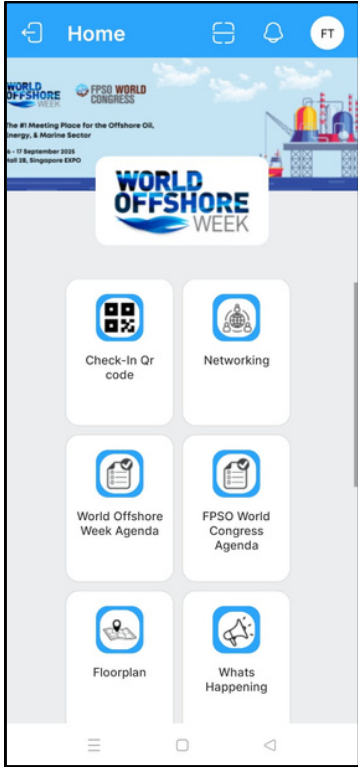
Home

FT

WORLD OFFSHORE WEEK

FPSO WORLD CONGRESS

The #1 Meeting Place for the Offshore Oil, Energy, & Marine Sector

16 - 17 September 2025
Hall 2B, Singapore EXPO

WORLD OFFSHORE WEEK

Check-In Qr code

Networking

World Offshore Week Agenda

FPSO World Congress Agenda

Floorplan

Whats Happening